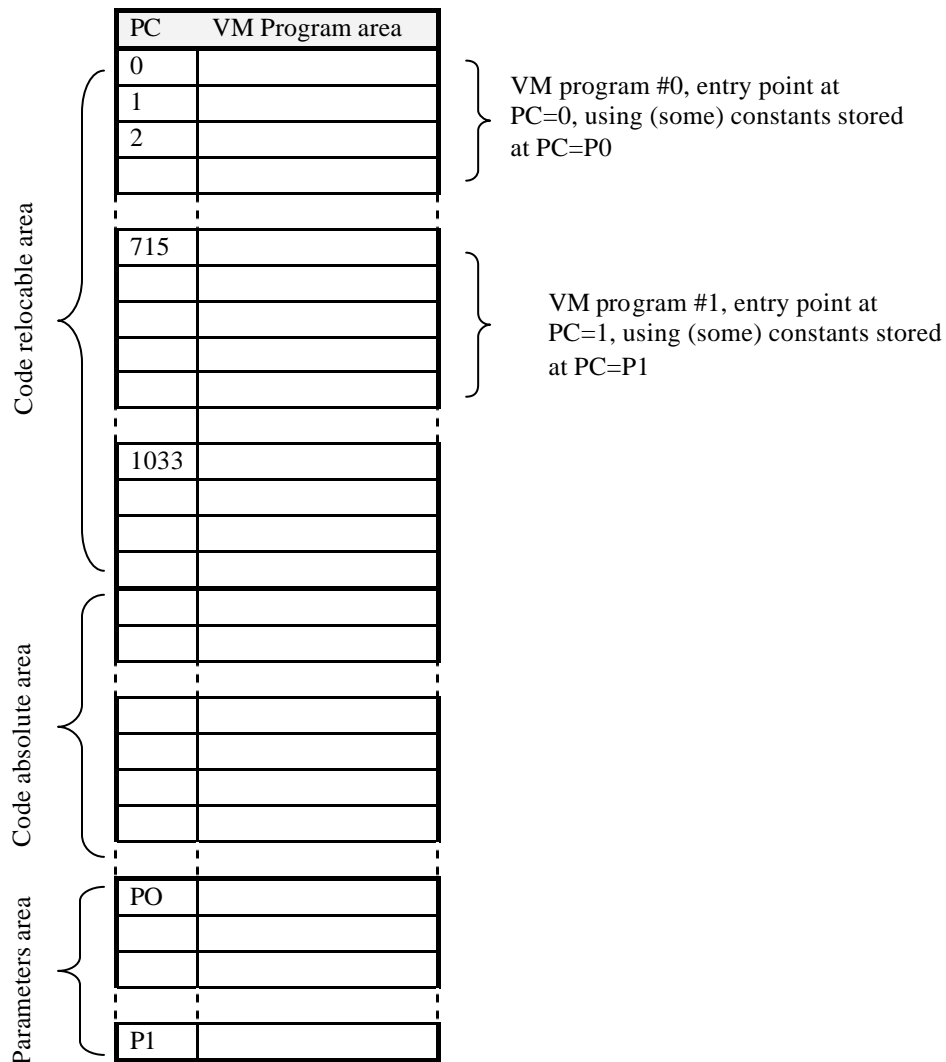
| PC | VM Program area |
|---|---|
| 0 | |
| 1 | |
| 2 | |
| | |
| 715 | |
| | |
| | |
| | |
| | |
| 1033 | |
| | |
| | |
| | |
| | |
| | |
| | |
| | |
| | |
| | |
| PO | |
| | |
| | |
| P1 | |

VM program #0, entry point at PC=0, using (some) constants stored at PC=P0

VM program #1, entry point at PC=1, using (some) constants stored at PC=P1

Code relocable area

Code absolute area

Parameters area